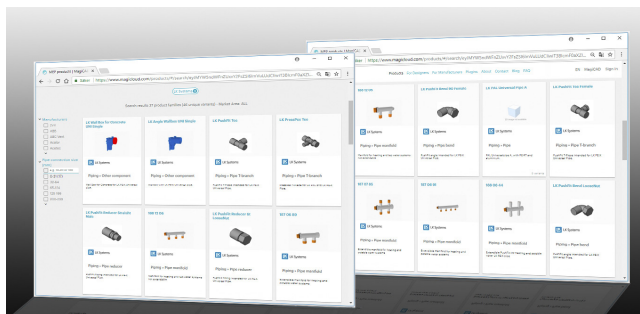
https://www.magicloud.com

Products For Designers For Manufacturers Plugins About Contact Blog FAQ

LK Systems

Piping > Pipe bend

LK PushFit Tee Female

Piping > Pipe T-branch

Piping > Pipe

Piping > Pipe manifold

LK PushFit Bend Lossedilav

https://www.magicloud.com

LK Systems

Search results 37 product families (46 unique variants) - Multiple Sizes SKU

LK Wall Box for Universal Unit Single

LK Single Wallbox Unit Single

LK PushFit Tee

LK PressFixer Tee

LK Systems

Piping > Other component

Piping > Pipe T-branch

LK PushFit Reducer

Piping > Pipe reducer

Piping > Pipe manifold